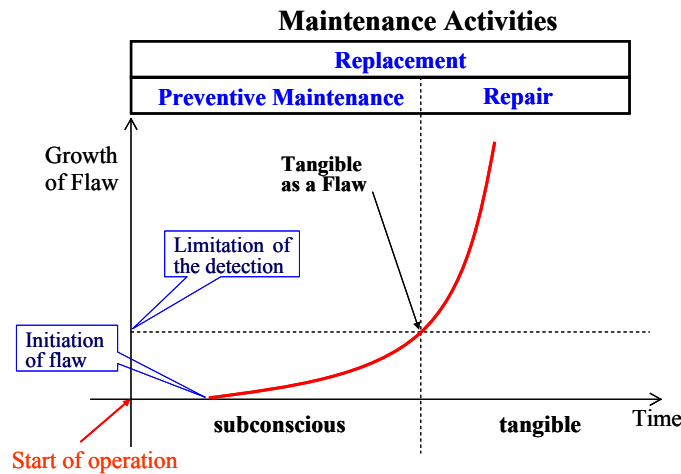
Maintenance Activities

| Replacement | |
|---|---|
| Preventive Maintenance | Repair |

Growth of Flaw

Tangible as a Flaw

Limitation of the detection

Initiation of flaw

Time

subconscious

tangible

Start of operation